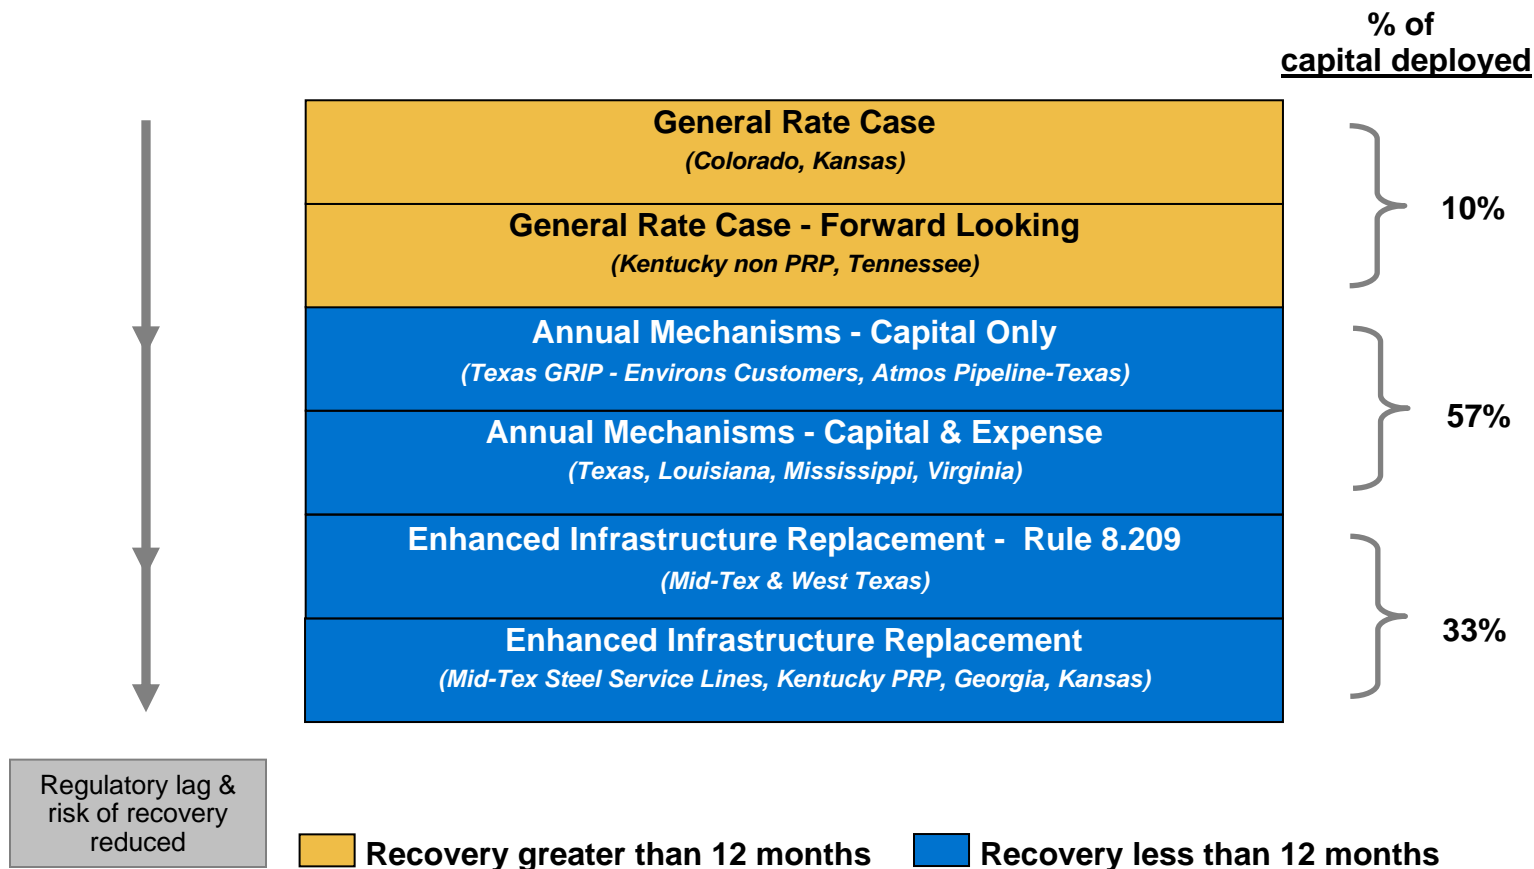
% of
capital deployed

General Rate Case
(Colorado, Kansas)

General Rate Case - Forward Looking
(Kentucky non PRP, Tennessee)

10%

Annual Mechanisms - Capital Only
(Texas GRIP - Environs Customers, Atmos Pipeline-Texas)

Annual Mechanisms - Capital & Expense
(Texas, Louisiana, Mississippi, Virginia)

57%

Enhanced Infrastructure Replacement - Rule 8.209
(Mid-Tex & West Texas)

Enhanced Infrastructure Replacement
(Mid-Tex Steel Service Lines, Kentucky PRP, Georgia, Kansas)

33%

Regulatory lag & risk of recovery reduced

Recovery greater than 12 months

Recovery less than 12 months